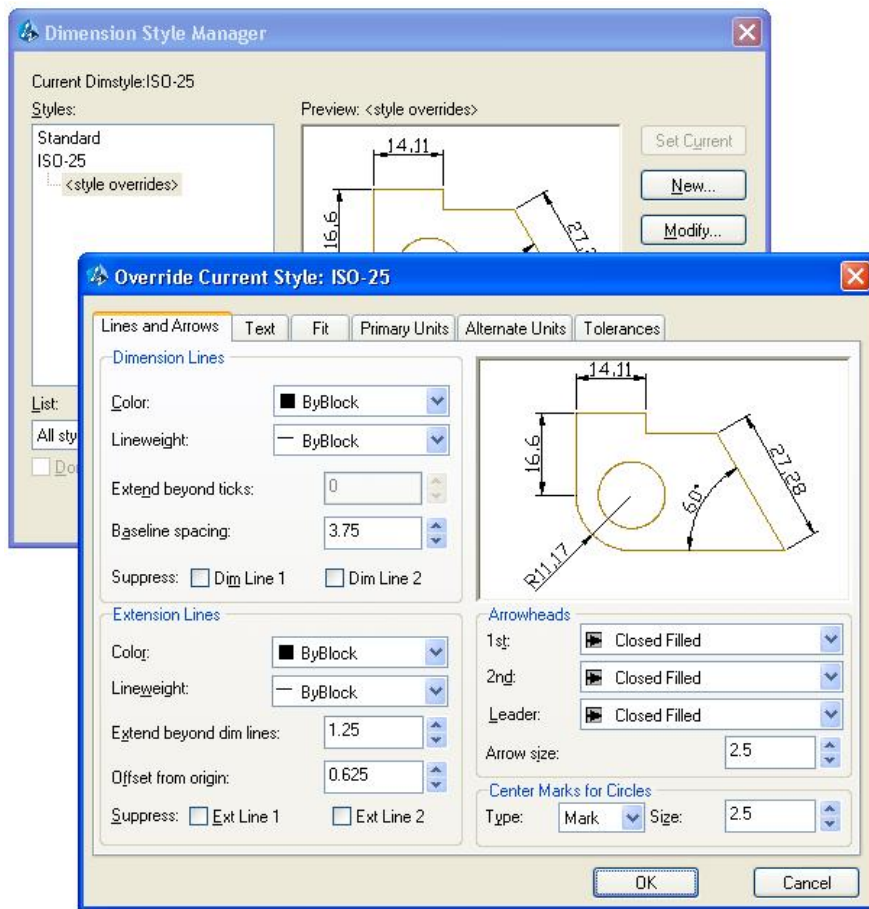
Dimension Style Manager

Current Dimstyle:ISO-25
Styles:
Standard
ISO-25
<style overrides>

Preview: <style overrides>
14,11
16,6
27,2

Set Current
New...
Modify...

List:
All sty
Do

Override Current Style: ISO-25

Lines and Arrows | Text | Fit | Primary Units | Alternate Units | Tolerances

Dimension Lines
Color: ByBlock
Lineweight: ByBlock
Extend beyond ticks: 0
Baseline spacing: 3.75
Suppress: Dim Line 1 Dim Line 2

14,11
16,6
27,28
60°
R11,17

Extension Lines
Color: ByBlock
Lineweight: ByBlock
Extend beyond dim lines: 1.25
Offset from origin: 0.625
Suppress: Ext Line 1 Ext Line 2

Arrowheads
1st: Closed Filled
2nd: Closed Filled
Leader: Closed Filled
Arrow size: 2.5

Center Marks for Circles
Type: Mark Size: 2.5

OK Cancel